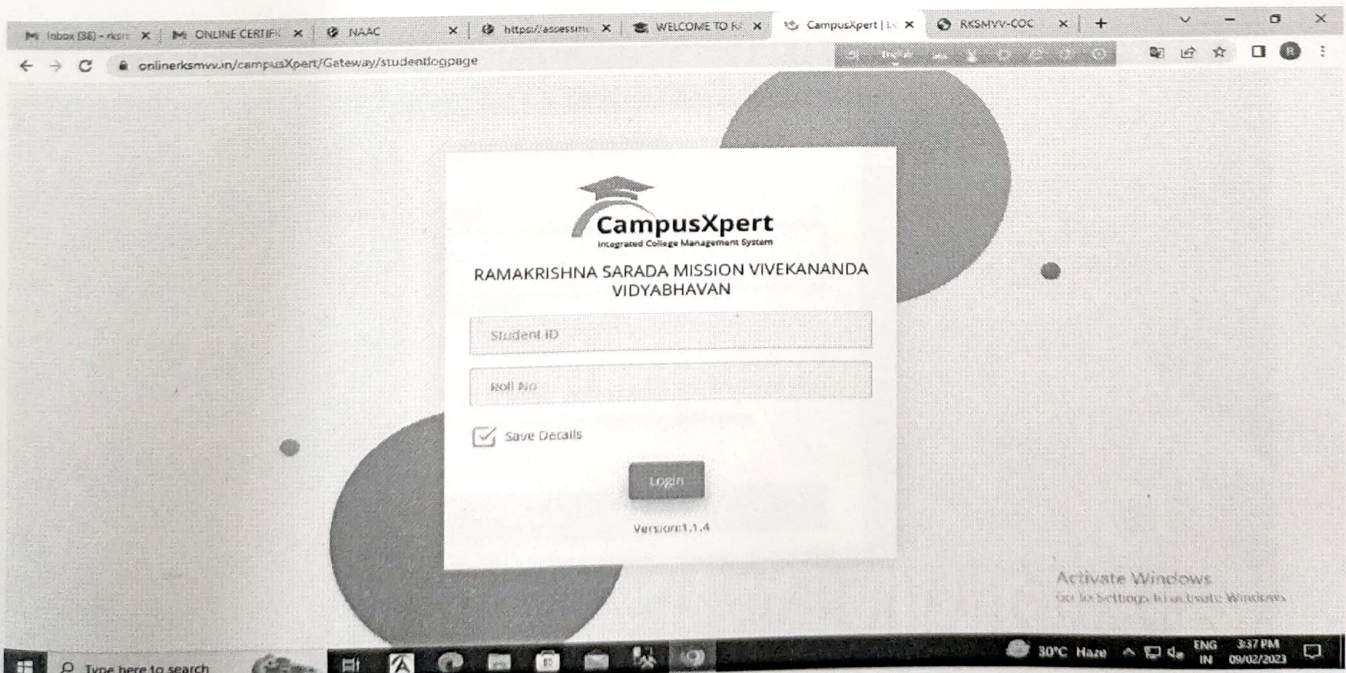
Inbox (38) - rksm × | ONLINE CERTIFI × | NAAC × | https://assessme × | WELCOME TO R × | CampusXpert | Lo × | RKSMVV-COC × | +

onlinerksmvv.in/campusXpert/Gateway/studentlogpage

CampusXpert
Integrated College Management System

RAMAKRISHNA SARADA MISSION VIVEKANANDA VIDYABHAVAN

Student ID

Roll No

Save Details

Login

Version:1.1.4

Activate Windows
Go to Settings to activate Windows.

Type here to search

30°C Haze ENG IN 3:37 PM 09/02/2023